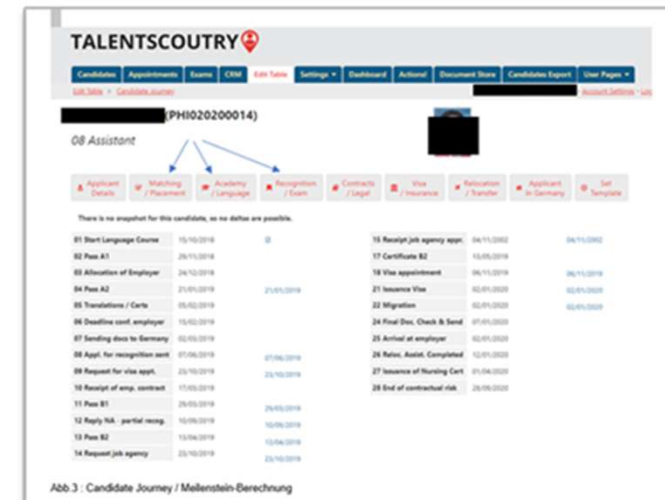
TALENTSCOUTRY

Candidates | Appointments | Exams | CRM | Edit Table | Settings | Dashboard | Actions! | Document Store | Candidates Export | User Pages

Edit Table > Candidate Journey

Account Settings · Log

(PHI020200014)

OB Assistant

Applicant Details | Matching / Placement | Academy / Language | Recognition / Exam | Contracts / Legal | Visa / Insurance | Relocation / Transfer | Applicant in Germany | Set Template

There is no snapshot for this candidate, so no deltas are possible.

| | | |
|---|---|---|
| 01 Start Language Course | 15/10/2018 | 0 |
| 02 Pass A1 | 26/11/2018 | |
| 03 Allocation of Employer | 24/12/2018 | |
| 04 Pass A2 | 21/01/2019 | 21/01/2019 |
| 05 Translations / Certs | 05/02/2019 | |
| 06 Deadline conf. employer | 15/02/2019 | |
| 07 Sending docs to Germany | 02/03/2019 | |
| 08 Appl. for recognition sent | 07/06/2019 | 07/06/2019 |
| 09 Request for visa appt. | 23/10/2019 | 23/10/2019 |
| 10 Receipt of emp. contract | 17/03/2019 | |
| 11 Pass B1 | 29/03/2019 | 29/03/2019 |
| 12 Reply NA - partial recog. | 10/09/2019 | 10/09/2019 |
| 13 Pass B2 | 13/04/2019 | 13/04/2019 |
| 14 Request job agency | 23/10/2019 | 23/10/2019 |

| | | |
|---|---|---|
| 15 Receipt job agency appr. | 04/11/2002 | 04/11/2002 |
| 17 Certificate B2 | 13/05/2019 | |
| 18 Visa appointment | 06/11/2019 | 06/11/2019 |
| 21 Issuance Visa | 02/01/2020 | 02/01/2020 |
| 22 Migration | 02/01/2020 | 02/01/2020 |
| 24 Final Doc. Check & Send | 07/01/2020 | |
| 25 Arrival at employer | 02/01/2020 | |
| 26 Reloc. Assist. Completed | 12/01/2020 | |
| 27 Issuance of Nursing Cert | 01/04/2020 | |
| 28 End of contractual risk | 28/09/2020 | |

Abb.3 : Candidate Journey / Meilenstein-Berechnung